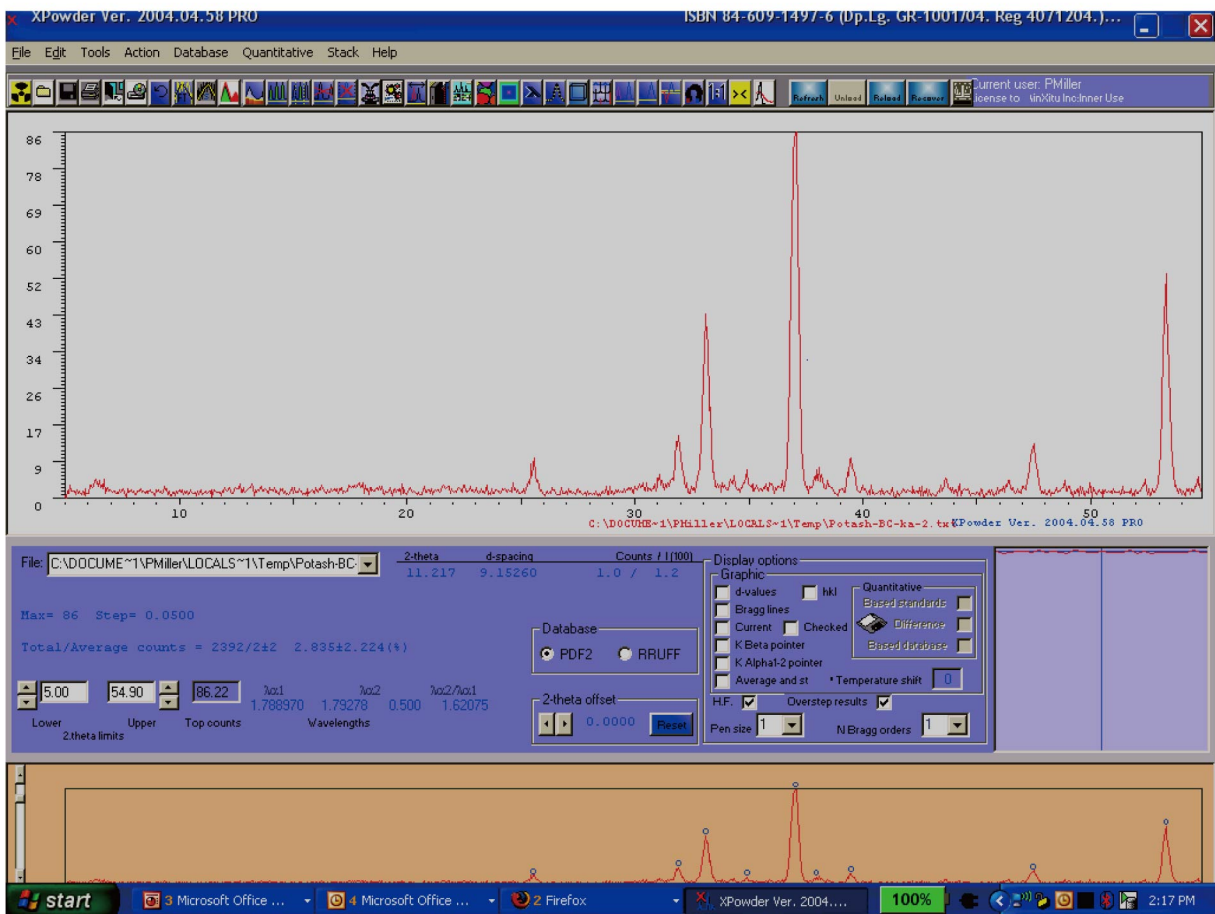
XPowder Ver. 2004.04.58 PRO

ISBN 84-609-1497-6 (Dp.Lg. GR-1001/04. Reg 4071204.)...

File Edit Tools Action Database Quantitative Stack Help

Refresh Unload Reload Recover

Current user: PMiller
icense to: XinXitu Inc:Inner Use

86
78
69
60
52
43
34
26
17
9
0

10 20 30 40 50

C:\DOCUME~1\PMiller\LOCALS~1\Temp\Potash-BC-ka-2.txt XPowder Ver. 2004.04.58 PRO

File: C:\DOCUME~1\PMiller\LOCALS~1\Temp\Potash-BC-

| 2-theta | d-spacing | Counts / I(100) |
|---|---|---|
| 11.217 | 9.15260 | 1.0 / 1.2 |

Max= 86 Step= 0.0500

Total/Average counts = 2392/2±2 2.835±2.224(%)

Database
PDF2 RRUFF

5.00 54.90 86.22
Lower Upper Top counts
2.theta limits

$\lambda\alpha1$ 1.788970 $\lambda\alpha2$ 1.79278 0.500 $\lambda\alpha2/\lambda\alpha1$ 1.62075
Wavelengths

2-theta offset
0.0000 Reset

Display options
Graphic
d-values hkl
Bragg lines
Current Checked
K Beta pointer
K Alpha-2 pointer
Average and st
Quantitative
Based standards
Difference
Based database
* Temperature shift 0
H.F. Overstep results
Pen size 1 N Bragg orders 1

start 3 Microsoft Office ... 4 Microsoft Office ... 2 Firefox XPowder Ver. 2004.... 100% 2:17 PM